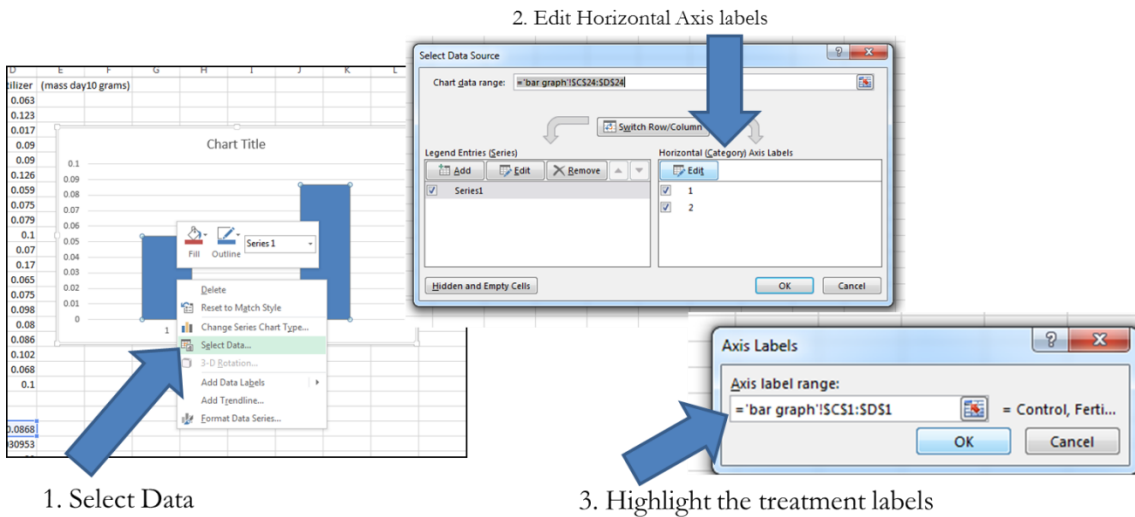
2. Edit Horizontal Axis labels

| D | E | F | G | H | I | J | K | L |
|---|---|---|---|---|---|---|---|---|
| tilizer | (mass day10 grams) | | | | | | | |
| 0.063 | | | | | | | | |
| 0.123 | | | | | | | | |
| 0.017 | | | | | | | | |
| 0.09 | | | | | | | | |
| 0.09 | | | | | | | | |
| 0.126 | | | | | | | | |
| 0.059 | | | | | | | | |
| 0.075 | | | | | | | | |
| 0.079 | | | | | | | | |
| 0.1 | | | | | | | | |
| 0.07 | | | | | | | | |
| 0.17 | | | | | | | | |
| 0.065 | | | | | | | | |
| 0.075 | | | | | | | | |
| 0.098 | | | | | | | | |
| 0.08 | | | | | | | | |
| 0.086 | | | | | | | | |
| 0.102 | | | | | | | | |
| 0.068 | | | | | | | | |
| 0.1 | | | | | | | | |
| 0.0868 | | | | | | | | |
| 030953 | | | | | | | | |

Chart Title
0.1
0.09
0.08
0.07
0.06
0.05
0.04
0.03
0.02
0.01
0
1

Fill Outline Series 1

Delete
Reset to Match Style
Change Series Chart Type...
Select Data...
3-D Rotation...
Add Data Labels
Add Trendline...
Format Data Series...

Select Data Source
Chart data range: ='bar graph'!$C$24:$D$24
Switch Row/Column
Legend Entries (Series)
Add Edit Remove
Series1
Horizontal (Category) Axis Labels
Edit
1
2
Hidden and Empty Cells
OK Cancel

Axis Labels
Axis label range:
='bar graph'!$C$1:$D$1
= Control, Ferti
OK Cancel

1. Select Data

3. Highlight the treatment labels